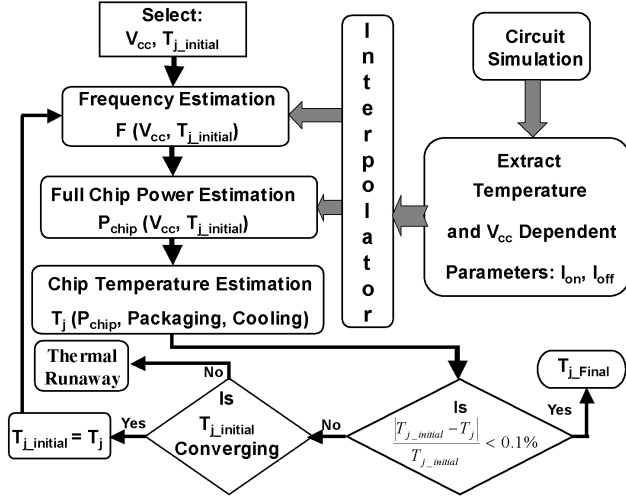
Select:
$V_{cc}$, $T_{j\_initial}$

Frequency Estimation
F ($V_{cc}$, $T_{j\_initial}$)

Full Chip Power Estimation
$P_{chip}$ ($V_{cc}$, $T_{j\_initial}$)

Chip Temperature Estimation
$T_j$ ($P_{chip}$, Packaging, Cooling)

Interpolator

Circuit Simulation

Extract Temperature and $V_{cc}$ Dependent Parameters: $I_{on}$, $I_{off}$

Thermal Runaway

No

Is $T_{j\_initial}$ Converging

Yes

$T_{j\_initial} = T_j$

No

Is $\frac{|T_{j\_initial} - T_j|}{T_{j\_initial}} < 0.1\%$

Yes

$T_{j\_Final}$